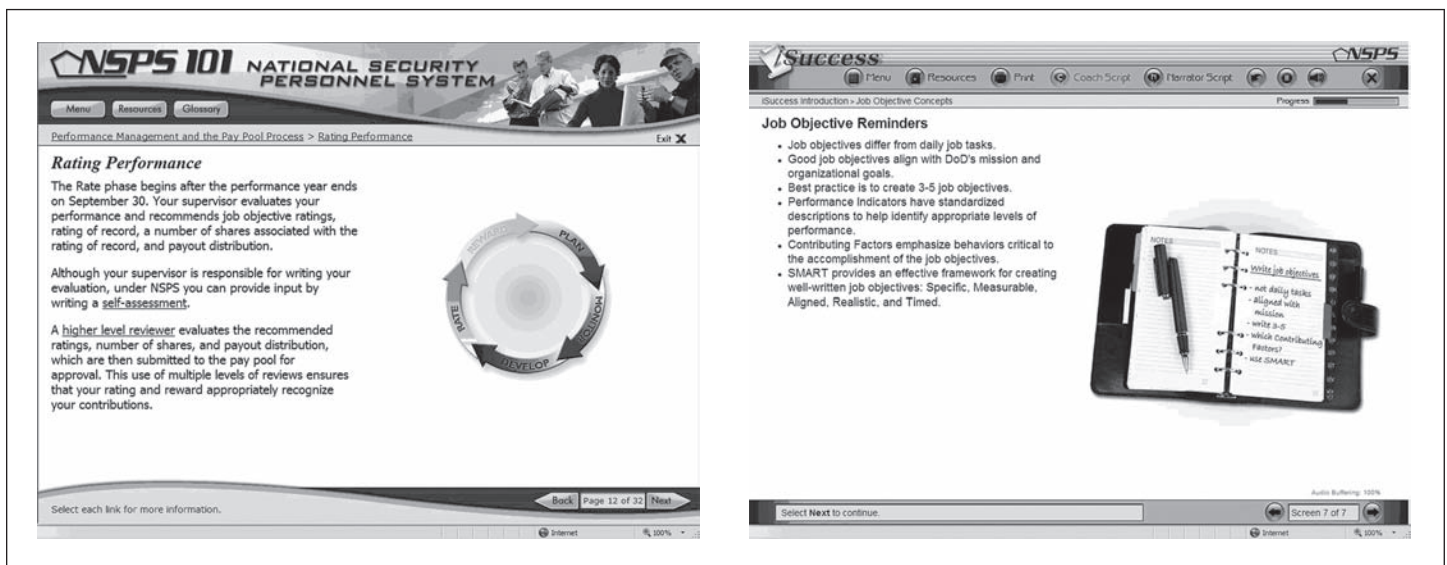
NSPS 101 NATIONAL SECURITY PERSONNEL SYSTEM

Menu Resources Glossary

Performance Management and the Pay Pool Process > Rating Performance

Exit X

Rating Performance

The Rate phase begins after the performance year ends on September 30. Your supervisor evaluates your performance and recommends job objective ratings, rating of record, a number of shares associated with the rating of record, and payout distribution.

Although your supervisor is responsible for writing your evaluation, under NSPS you can provide input by writing a self-assessment.

A higher level reviewer evaluates the recommended ratings, number of shares, and payout distribution, which are then submitted to the pay pool for approval. This use of multiple levels of reviews ensures that your rating and reward appropriately recognize your contributions.

REWARD PLAN MONITOR DEVELOP RATE

Select each link for more information.

Back Page 12 of 32 Next

Internet 100%

iSuccess NSPS

Menu Resources Print Coach Script Narrator Script

iSuccess Introduction » Job Objective Concepts

Progress

Job Objective Reminders

- Job objectives differ from daily job tasks.
- Good job objectives align with DoD's mission and organizational goals.
- Best practice is to create 3-5 job objectives.
- Performance Indicators have standardized descriptions to help identify appropriate levels of performance.
- Contributing Factors emphasize behaviors critical to the accomplishment of the job objectives.
- SMART provides an effective framework for creating well-written job objectives: Specific, Measurable, Aligned, Realistic, and Timed.

NOTES NOTES
Write job objectives
- not daily tasks
- aligned with mission
- write 3-5
- which Contributing Factors?
- use SMART

Audio Buffering: 100%

Select Next to continue.

Screen 7 of 7

Internet 100%